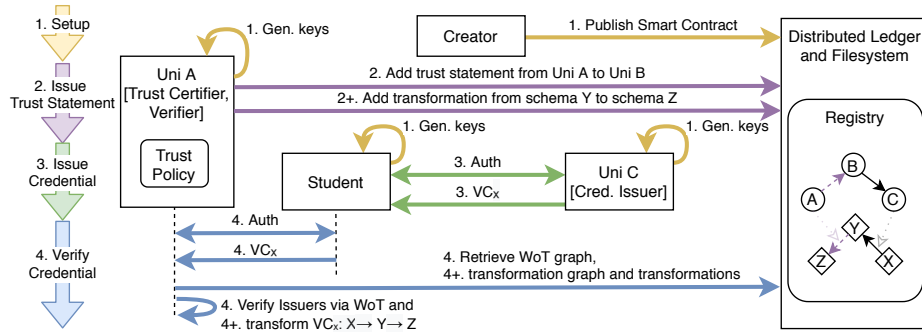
1. Setup

2. Issue Trust Statement

3. Issue Credential

4. Verify Credential

1. Gen. keys

Creator

1. Publish Smart Contract

Distributed Ledger and Filesystem

Uni A [Trust Certifier, Verifier]

Trust Policy

2. Add trust statement from Uni A to Uni B

2+. Add transformation from schema Y to schema Z

Registry

1. Gen. keys

1. Gen. keys

Student

3. Auth

3. $VC_x$

Uni C [Cred. Issuer]

B

A

C

Y

Z

X

4. Auth

4. $VC_x$

4. Retrieve WoT graph, 4+. transformation graph and transformations

4. Verify Issuers via WoT and 4+. transform $VC_x$: $X \rightarrow Y \rightarrow Z$